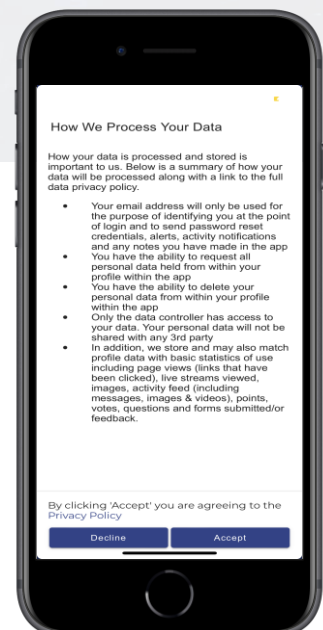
How We Process Your Data

How your data is processed and stored is important to us. Below is a summary of how your data will be processed along with a link to the full data privacy policy.

- Your email address will only be used for the purpose of identifying you at the point of login and to send password reset credentials, alerts, activity notifications and any notes you have made in the app
- You have the ability to request all personal data held from within your profile within the app
- You have the ability to delete your personal data from within your profile within the app
- Only the data controller has access to your data. Your personal data will not be shared with any 3rd party
- In addition, we store and may also match profile data with basic statistics of use including page views (links that have been clicked), live streams viewed, images, activity feed (including messages, images & videos), points, votes, questions and forms submitted/or feedback.

By clicking 'Accept' you are agreeing to the Privacy Policy

Decline Accept